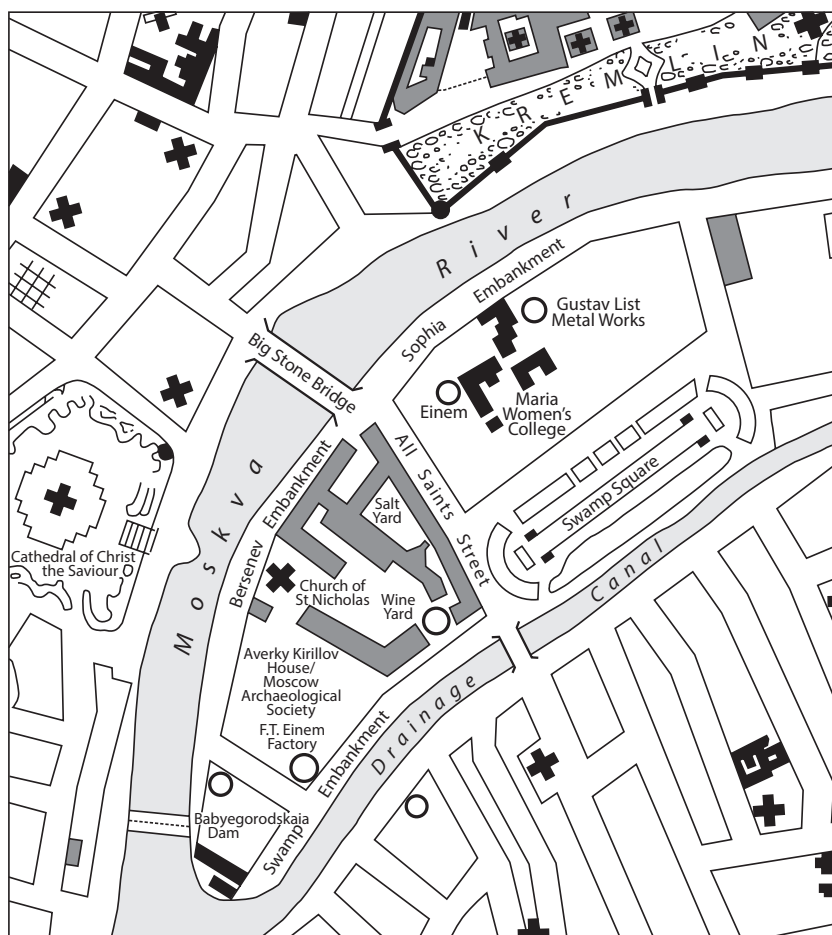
K R E M L I N

River

Sophia Embankment

Gustav List Metal Works

Big Stone Bridge

Einem

Maria Women's College

Swamp Square

All Saints Street

Salt Yard

Bersenev Embankment

Moskva

Cathedral of Christ the Saviour

Church of St Nicholas

Wine Yard

Canal

Averky Kirillov House/ Moscow Archaeological Society

Drainage

F.T. Einem Factory

Embankment

Babyegorodskaia Dam

Swamp